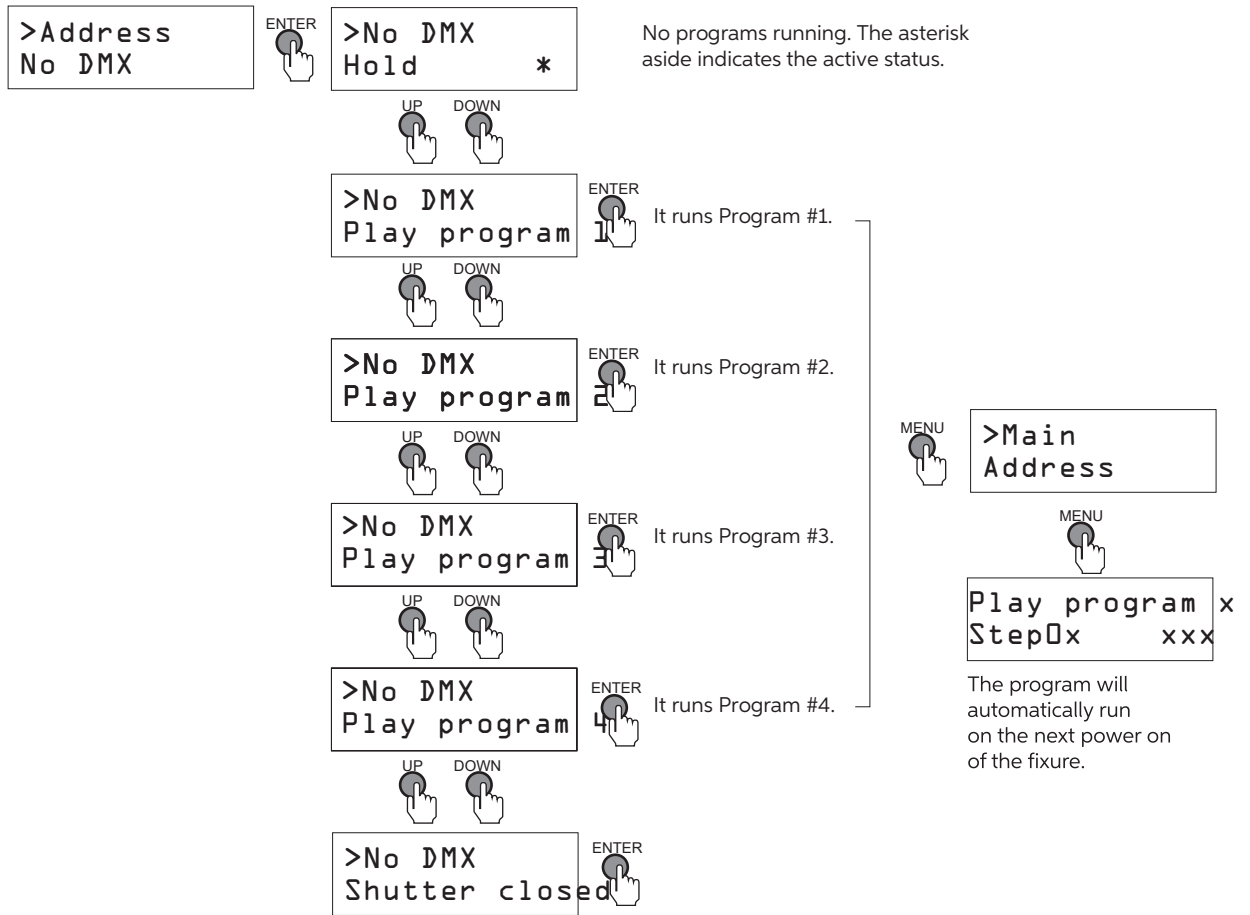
>Address
No DMX

ENTER

>No DMX
Hold *

No programs running. The asterisk aside indicates the active status.

UP DOWN

>No DMX
Play program 1

ENTER

It runs Program #1.

UP DOWN

>No DMX
Play program 2

ENTER

It runs Program #2.

UP DOWN

>No DMX
Play program 3

ENTER

It runs Program #3.

UP DOWN

>No DMX
Play program 4

ENTER

It runs Program #4.

UP DOWN

>No DMX
Shutter closed

ENTER

MENU

>Main
Address

MENU

Play program x
Step0x xxx

The program will automatically run on the next power on of the fixure.